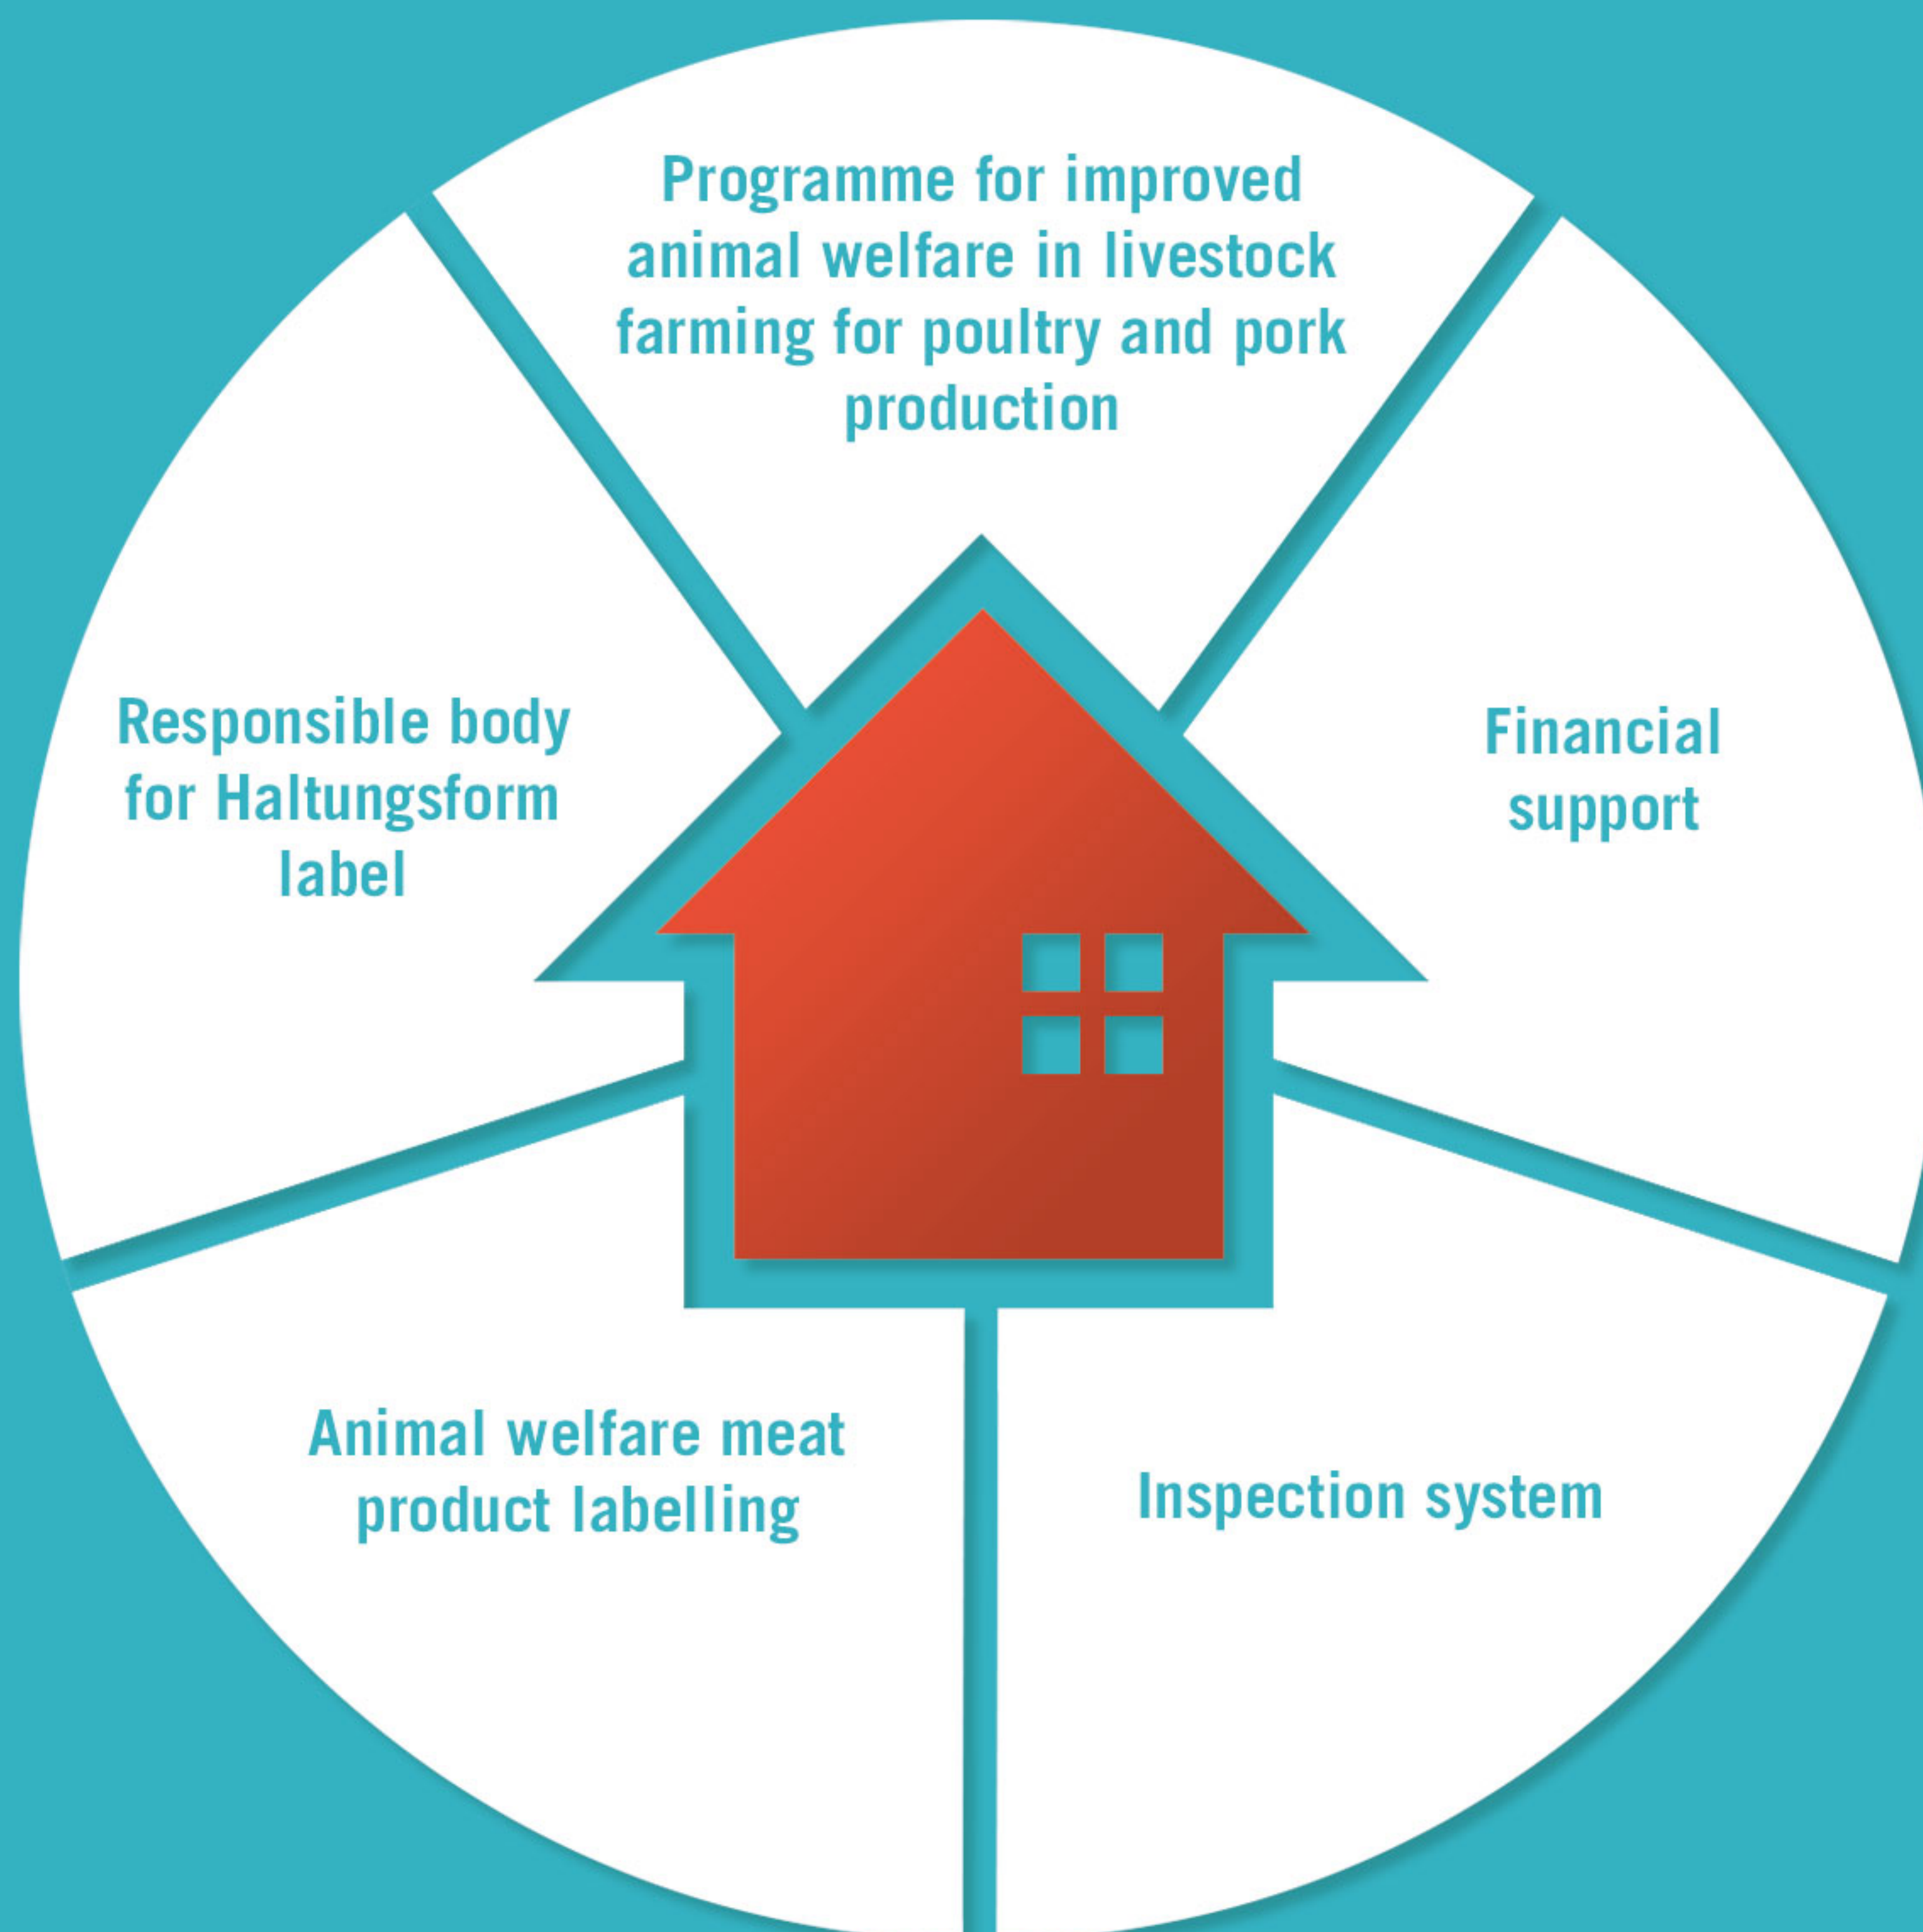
Programme for improved animal welfare in livestock farming for poultry and pork production

Financial support

Inspection system

Animal welfare meat product labelling

Responsible body for Haltungsform label